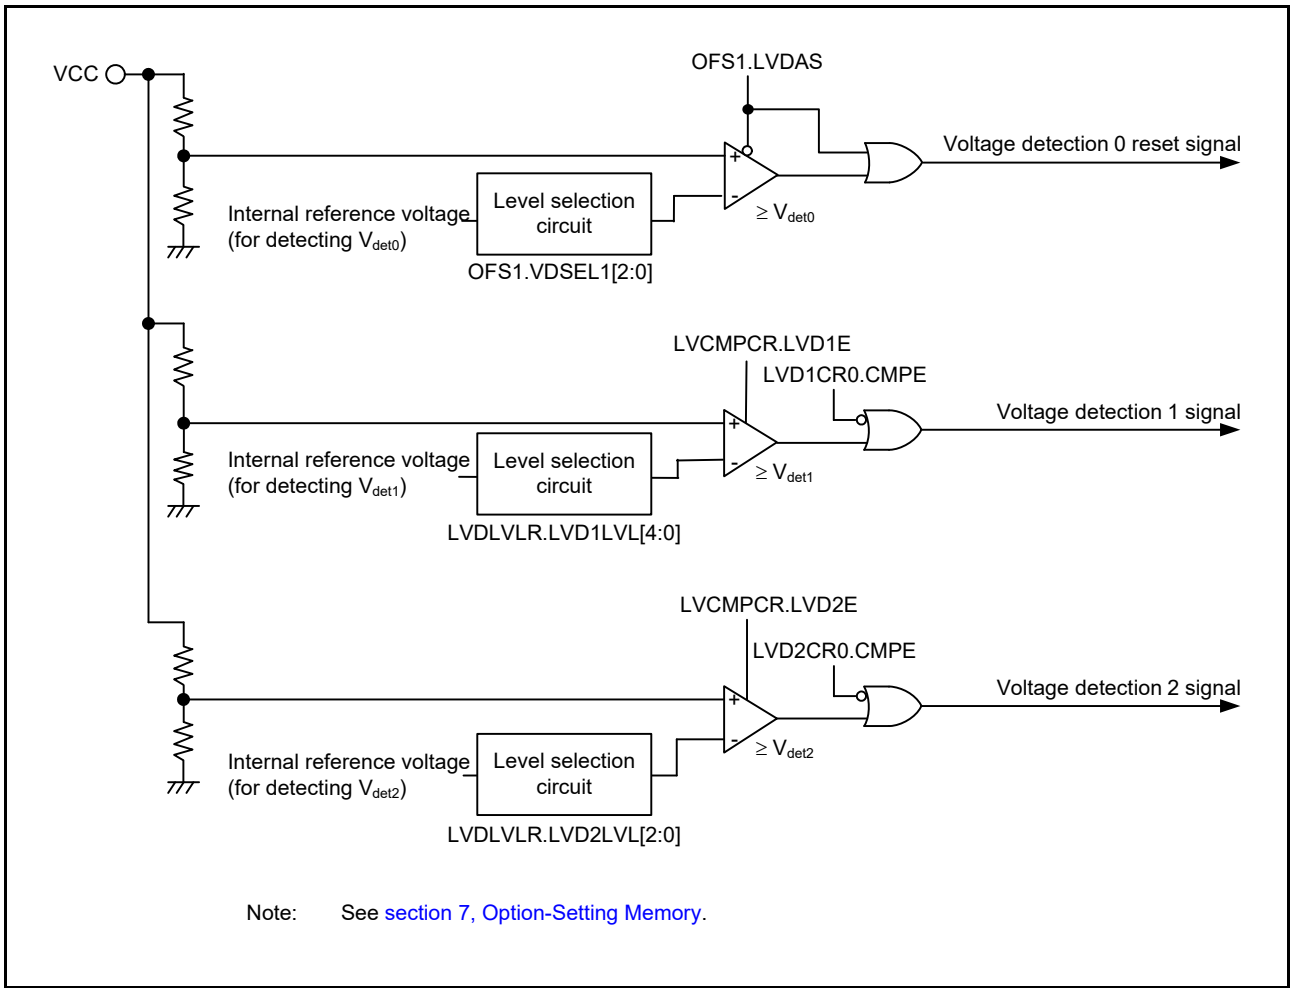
VCC

OFS1.LVDAS

Voltage detection 0 reset signal

+

-

$\geq V_{det0}$

Internal reference voltage (for detecting $V_{det0}$)

Level selection circuit

OFS1.VDSEL1[2:0]

LVCMPCR.LVD1E

LVD1CR0.CMPE

Voltage detection 1 signal

+

-

$\geq V_{det1}$

Internal reference voltage (for detecting $V_{det1}$)

Level selection circuit

LVDLVLR.LVD1LVL[4:0]

LVCMPCR.LVD2E

LVD2CR0.CMPE

Voltage detection 2 signal

+

-

$\geq V_{det2}$

Internal reference voltage (for detecting $V_{det2}$)

Level selection circuit

LVDLVLR.LVD2LVL[2:0]

Note: See section 7, Option-Setting Memory.